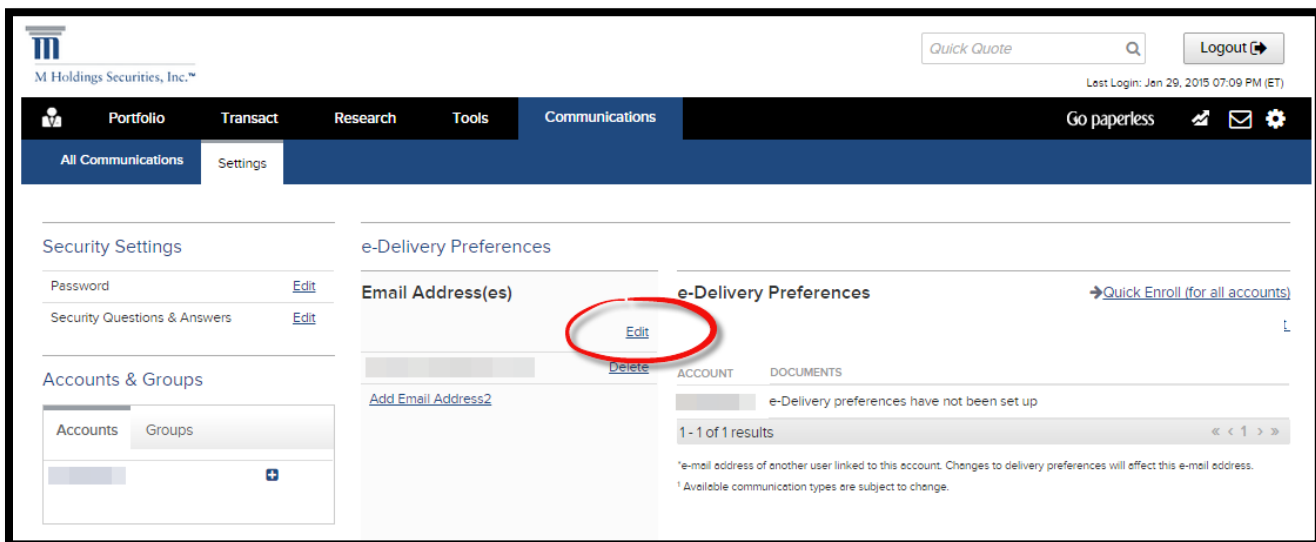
M Holdings Securities, Inc.™

Quick Quote

Logout

Last Login: Jan 29, 2015 07:09 PM (ET)

Portfolio Transact Research Tools Communications

Go paperless

All Communications Settings

Security Settings

Password Edit

Security Questions & Answers Edit

Accounts & Groups

Accounts Groups

e-Delivery Preferences

Email Address(es)

Edit

Delete

Add Email Address2

e-Delivery Preferences

Quick Enroll (for all accounts)

1

| ACCOUNT | DOCUMENTS |
|---|---|
| | e-Delivery preferences have not been set up |

1 - 1 of 1 results

« ‹ 1 › »

*e-mail address of another user linked to this account. Changes to delivery preferences will affect this e-mail address.

¹ Available communication types are subject to change.